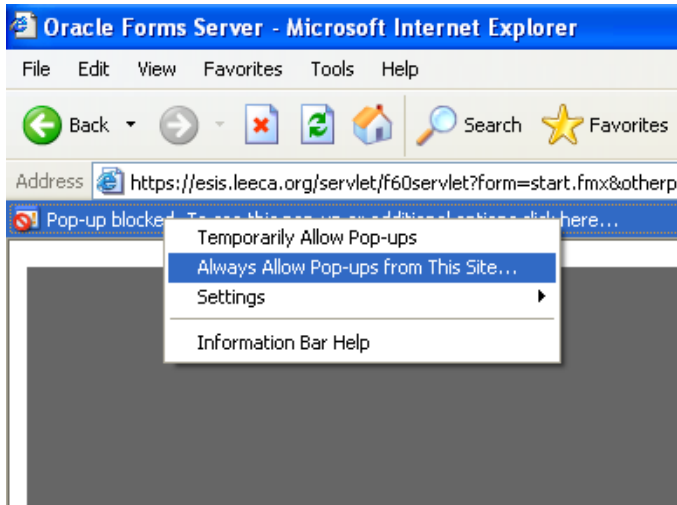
Oracle Forms Server - Microsoft Internet Explorer

File Edit View Favorites Tools Help

Back Search Favorites

Address https://esis.leeca.org/servlet/f60servlet?form=start.fmx&otherp

Pop-up blocked. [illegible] here...

Temporarily Allow Pop-ups
Always Allow Pop-ups from This Site...
Settings
Information Bar Help